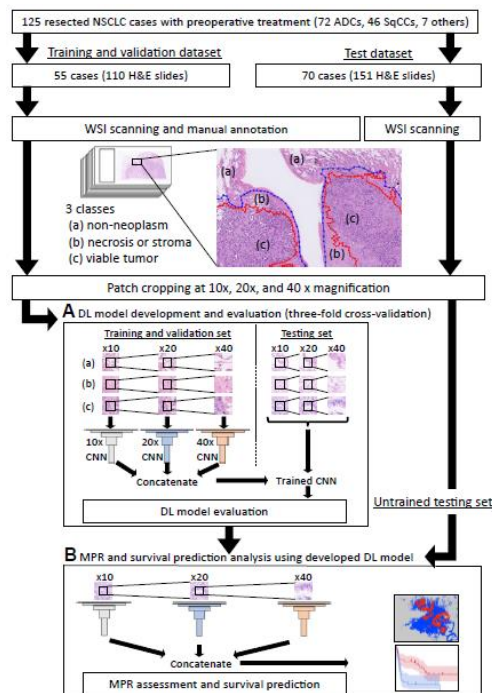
125 resected NSCLC cases with preoperative treatment (72 ADCs, 46 SqCCs, 7 others)

Training and validation dataset

Test dataset

55 cases (110 H&E slides)

70 cases (151 H&E slides)

WSI scanning and manual annotation

WSI scanning

(a)

(a)

(b)

(c)

(c)

(b)

3 classes
(a) non-neoplasm
(b) necrosis or stroma
(c) viable tumor

Patch cropping at 10x, 20x, and 40 x magnification

A DL model development and evaluation (three-fold cross-validation)

Training and validation set

Testing set

x10 x20 x40

x10 x20 x40

(a)

(b)

(c)

10x CNN

20x CNN

40x CNN

Concatenate

Trained CNN

DL model evaluation

Untrained testing set

B MPR and survival prediction analysis using developed DL model

x10

x20

x40

Concatenate

MPR assessment and survival prediction